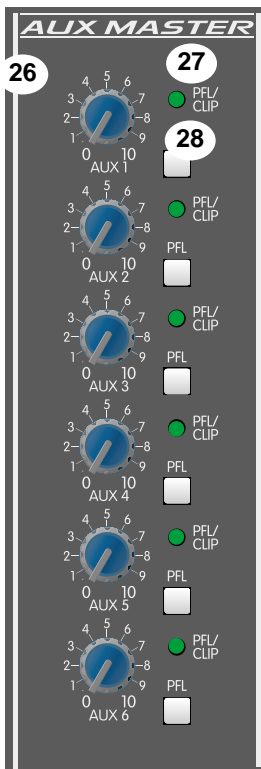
AUX MASTER

26

27

PFL/ CLIP

28

4 5 6
3 7
2 8
1 9
0 10
AUX 1

PFL/ CLIP

4 5 6
3 7
2 8
1 9
0 10
AUX 2

PFL

PFL/ CLIP

4 5 6
3 7
2 8
1 9
0 10
AUX 3

PFL

PFL/ CLIP

4 5 6
3 7
2 8
1 9
0 10
AUX 4

PFL

PFL/ CLIP

4 5 6
3 7
2 8
1 9
0 10
AUX 5

PFL

PFL/ CLIP

4 5 6
3 7
2 8
1 9
0 10
AUX 6

PFL